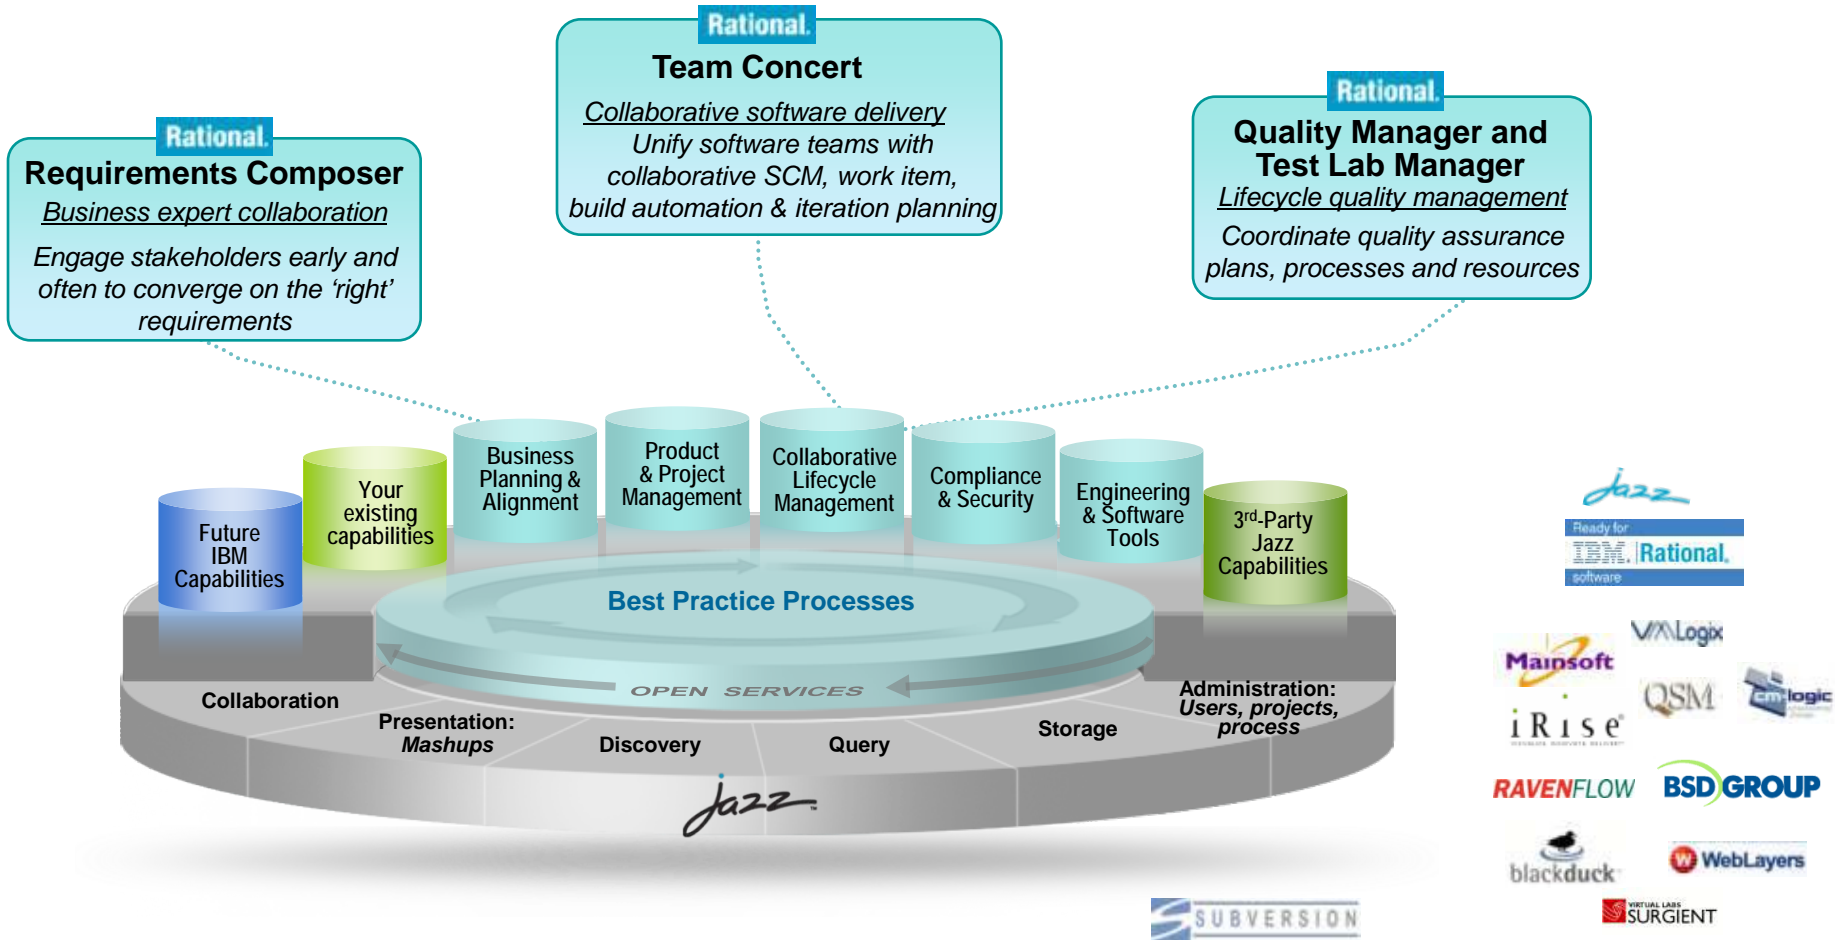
Rational.
Requirements Composer
Business expert collaboration
Engage stakeholders early and often to converge on the 'right' requirements

Rational.
Team Concert
Collaborative software delivery
Unify software teams with collaborative SCM, work item, build automation & iteration planning

Rational.
Quality Manager and Test Lab Manager
Lifecycle quality management
Coordinate quality assurance plans, processes and resources

Future IBM Capabilities

Your existing capabilities

Business Planning & Alignment

Product & Project Management

Collaborative Lifecycle Management

Compliance & Security

Engineering & Software Tools

3rd-Party Jazz Capabilities

Best Practice Processes

OPEN SERVICES

Collaboration

Presentation: Mashups

Discovery

Query

Storage

Administration: Users, projects, process

Jazz

Jazz
Ready for
IBM. Rational.
software

VMLogix
Mainsoft
QSM
cmlogic
iRise
RAVENFLOW
BSD GROUP
blackduck
WebLayers
SUBVERSION
SURGIENT